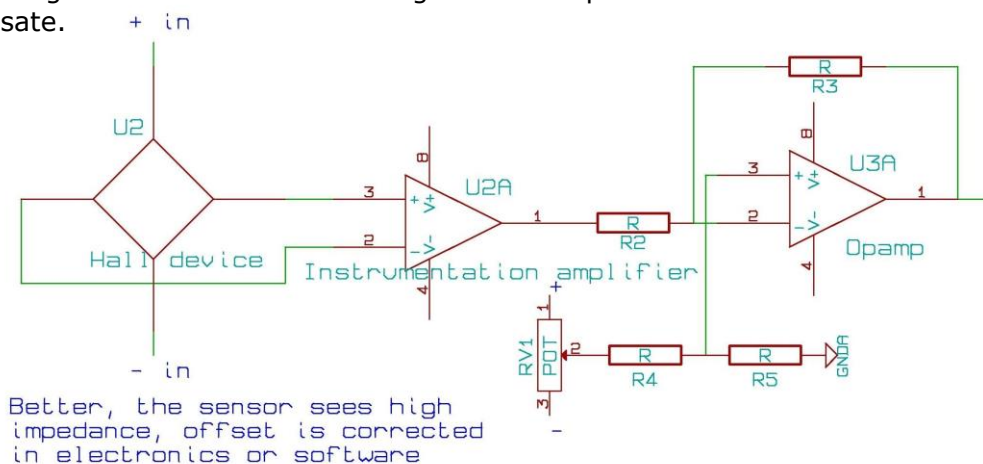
sate.

+ in

U2

Hall device

- in

3
2
8
4
V+
V-
+
-
U2A
1
Instrumentation amplifier

R
R2

R
R3

3
2
8
4
V+
V-
+
-
U3A
1
Opamp

1
2
3
RV1
POT
+
-

R
R4

R
R5

GNDA

Better, the sensor sees high impedance, offset is corrected in electronics or software